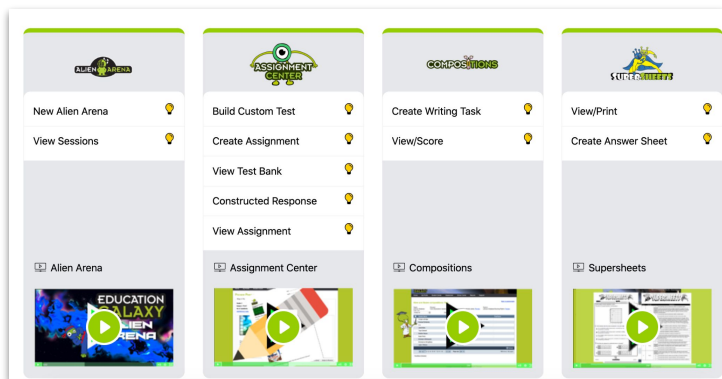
ALIEN ARENA

New Alien Arena

View Sessions

Alien Arena

EDUCATION GALAXY ALIEN ARENA

ASSIGNMENT CENTER

Build Custom Test

Create Assignment

View Test Bank

Constructed Response

View Assignment

Assignment Center

COMPOSITIONS

Create Writing Task

View/Score

Compositions

SUPERSHEETS

View/Print

Create Answer Sheet

Supersheets